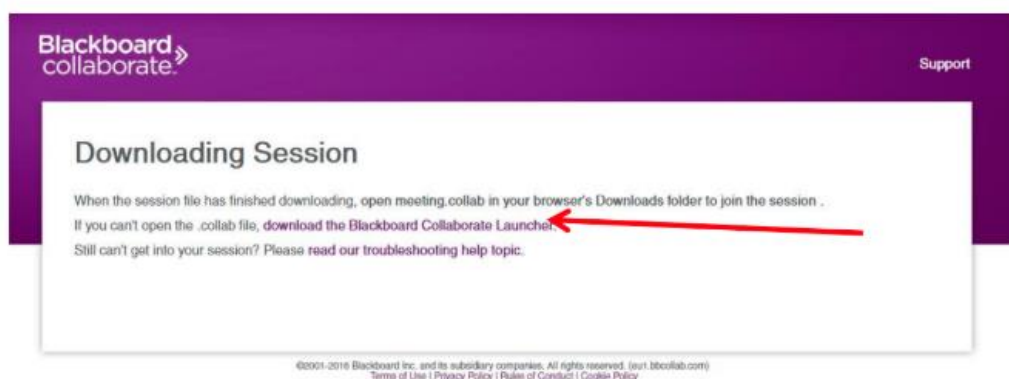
Blackboard collaborate.

Support

Downloading Session

When the session file has finished downloading, open meeting.collab in your browser's Downloads folder to join the session .

If you can't open the .collab file, download the Blackboard Collaborate Launcher.

Still can't get into your session? Please read our troubleshooting help topic.

©2001-2016 Blackboard Inc. and its subsidiary companies. All rights reserved. (eu1.bbcollab.com)
Terms of Use | Privacy Policy | Rules of Conduct | Cookie Policy